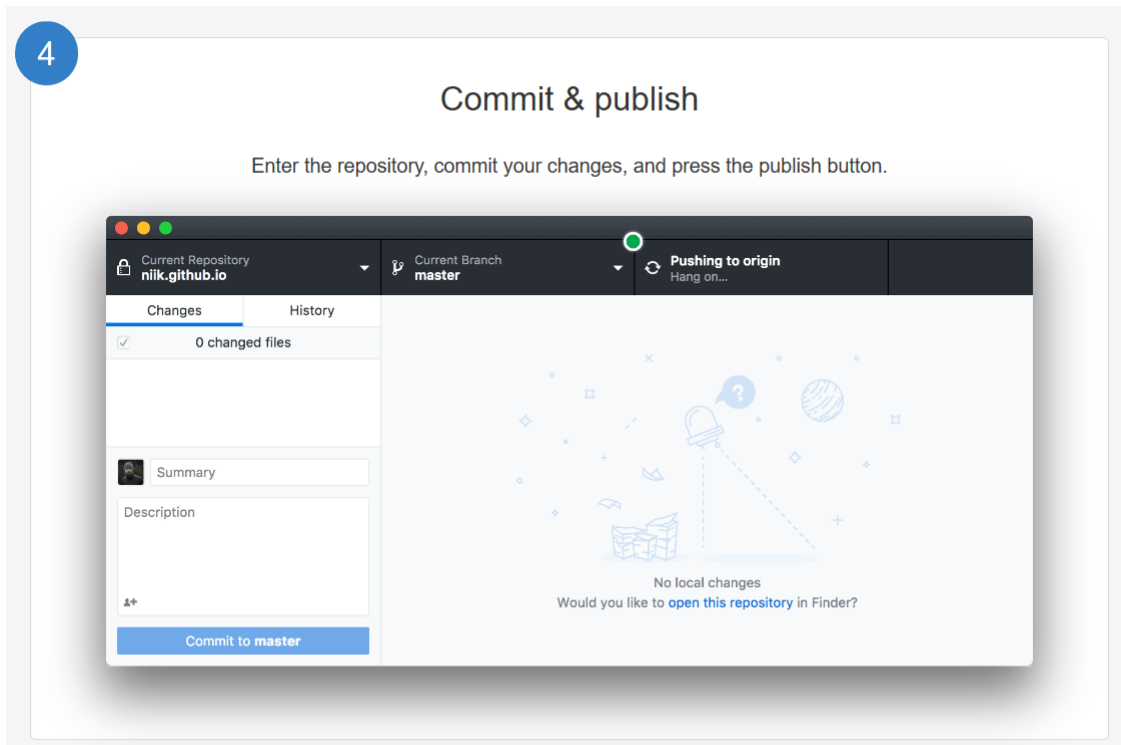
4

Commit & publish

Enter the repository, commit your changes, and press the publish button.

Current Repository
niik.github.io

Current Branch
master

Pushing to origin
Hang on...

Changes

History

0 changed files

Summary

Description

Commit to master

No local changes
Would you like to open this repository in Finder?